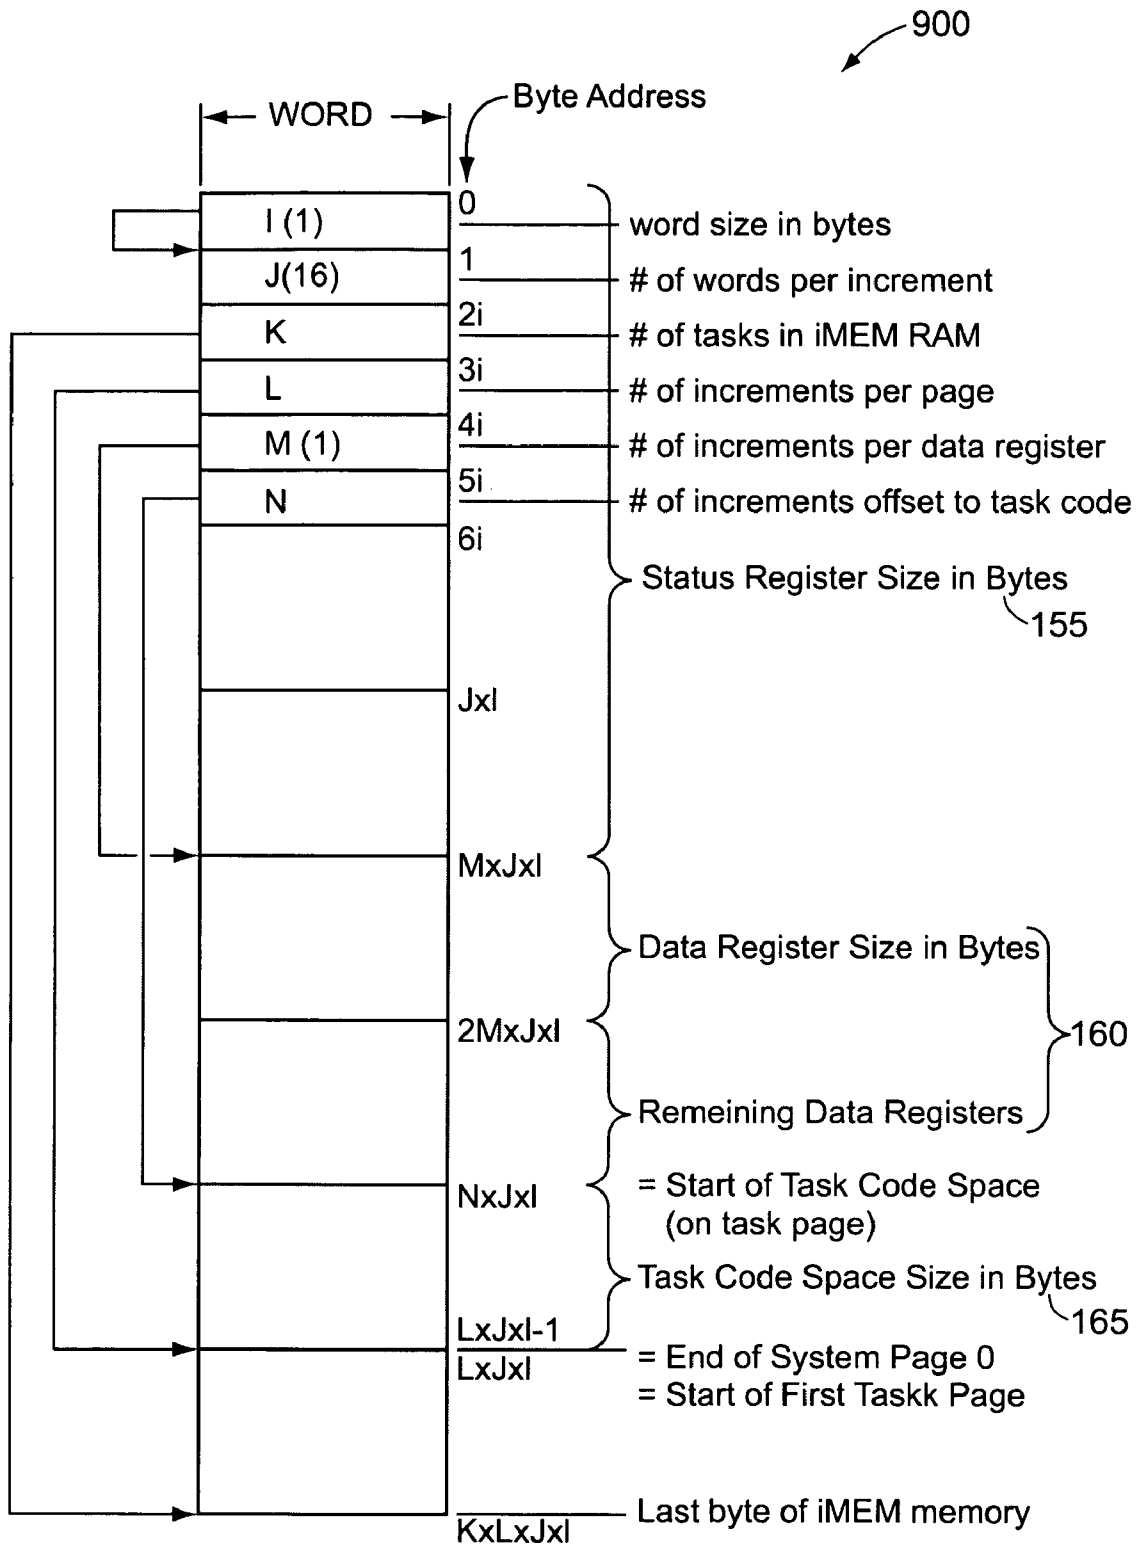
900

WORD

Byte Address

I (1)
J(16)
K
L
M (1)
N

0
1
2i
3i
4i
5i
6i

word size in bytes
# of words per increment
# of tasks in iMEM RAM
# of increments per page
# of increments per data register
# of increments offset to task code

Status Register Size in Bytes
155

JxI

MxJxI

Data Register Size in Bytes

2MxJxI

160

Remeining Data Registers

NxJxI

= Start of Task Code Space (on task page)

Task Code Space Size in Bytes
165

LxJxI-1
LxJxI

= End of System Page 0
= Start of First Taskk Page

KxLxJxI

Last byte of iMEM memory